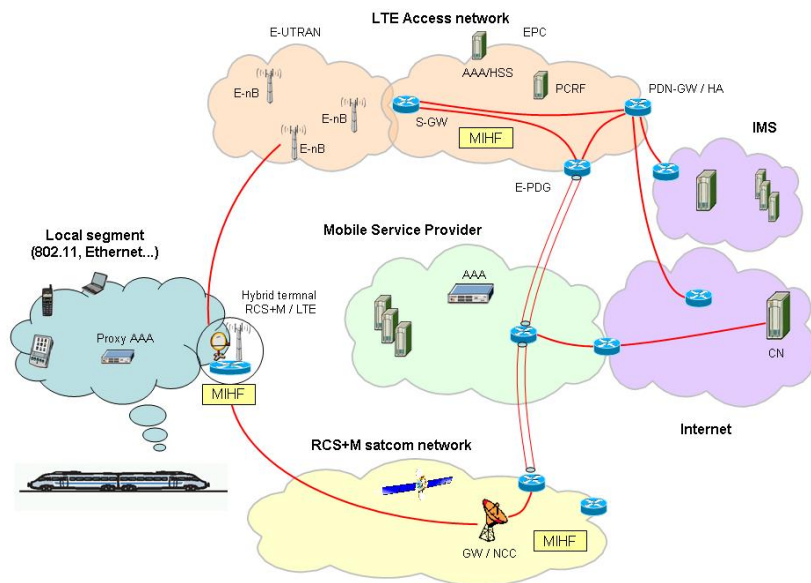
LTE Access network

E-UTRAN

EPC

AAA/HSS

PCRF

PDN-GW / HA

E-nB

E-nB

E-nB

S-GW

MIHF

IMS

E-PDG

Local segment
(802.11, Ethernet...)

Mobile Service Provider

AAA

Hybrid termnal
RCS+M / LTE

Proxy AAA

MIHF

CN

Internet

RCS+M satcom network

GW / NCC

MIHF